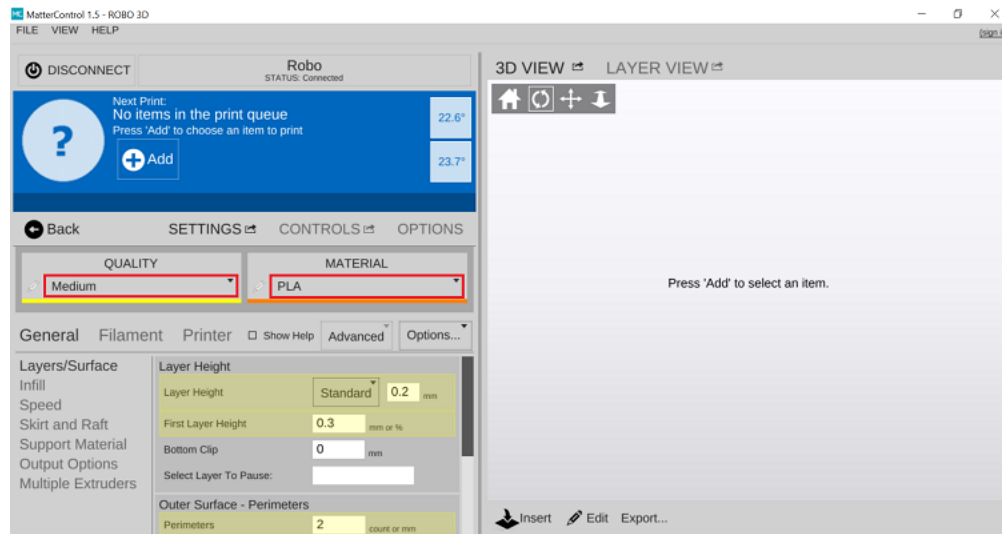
MatterControl 1.5 - ROBO 3D

FILE VIEW HELP

(sign

DISCONNECT

Robo
STATUS: Connected

Next Print:
No items in the print queue
Press 'Add' to choose an item to print

?

Add

22.6°

23.7°

Back

SETTINGS

CONTROLS

OPTIONS

QUALITY

Medium

MATERIAL

PLA

General Filament Printer Show Help Advanced Options...

Layers/Surface
Infill
Speed
Skirt and Raft
Support Material
Output Options
Multiple Extruders

Layer Height

Layer Height Standard 0.2 mm

First Layer Height 0.3 mm or %

Bottom Clip 0 mm

Select Layer To Pause:

Outer Surface - Perimeters

Perimeters 2 count or mm

3D VIEW

LAYER VIEW

Press 'Add' to select an item.

Insert Edit Export...